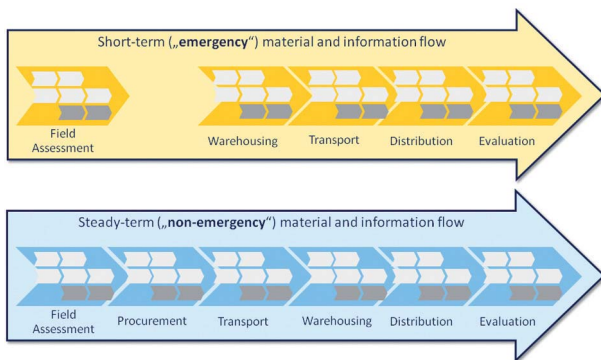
Short-term („**emergency**“) material and information flow

Field Assessment

Warehousing

Transport

Distribution

Evaluation

Steady-term („**non-emergency**“) material and information flow

Field Assessment

Procurement

Transport

Warehousing

Distribution

Evaluation